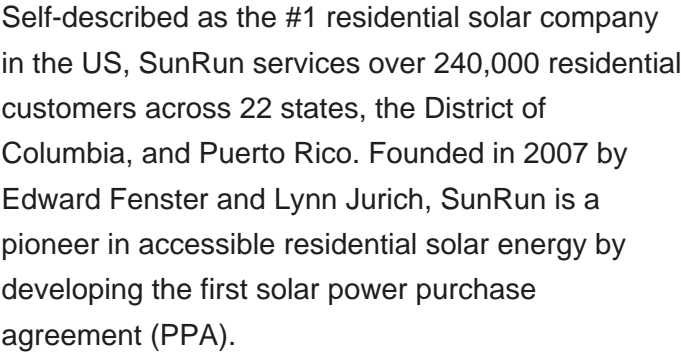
Self-described as the #1 residential solar company in the US, SunRun services over 240,000 residential customers across 22 states, the District of Columbia, and Puerto Rico. Founded in 2007 by Edward Fenster and Lynn Jurich, SunRun is a pioneer in accessible residential solar energy by developing the first solar power purchase agreement (PPA).